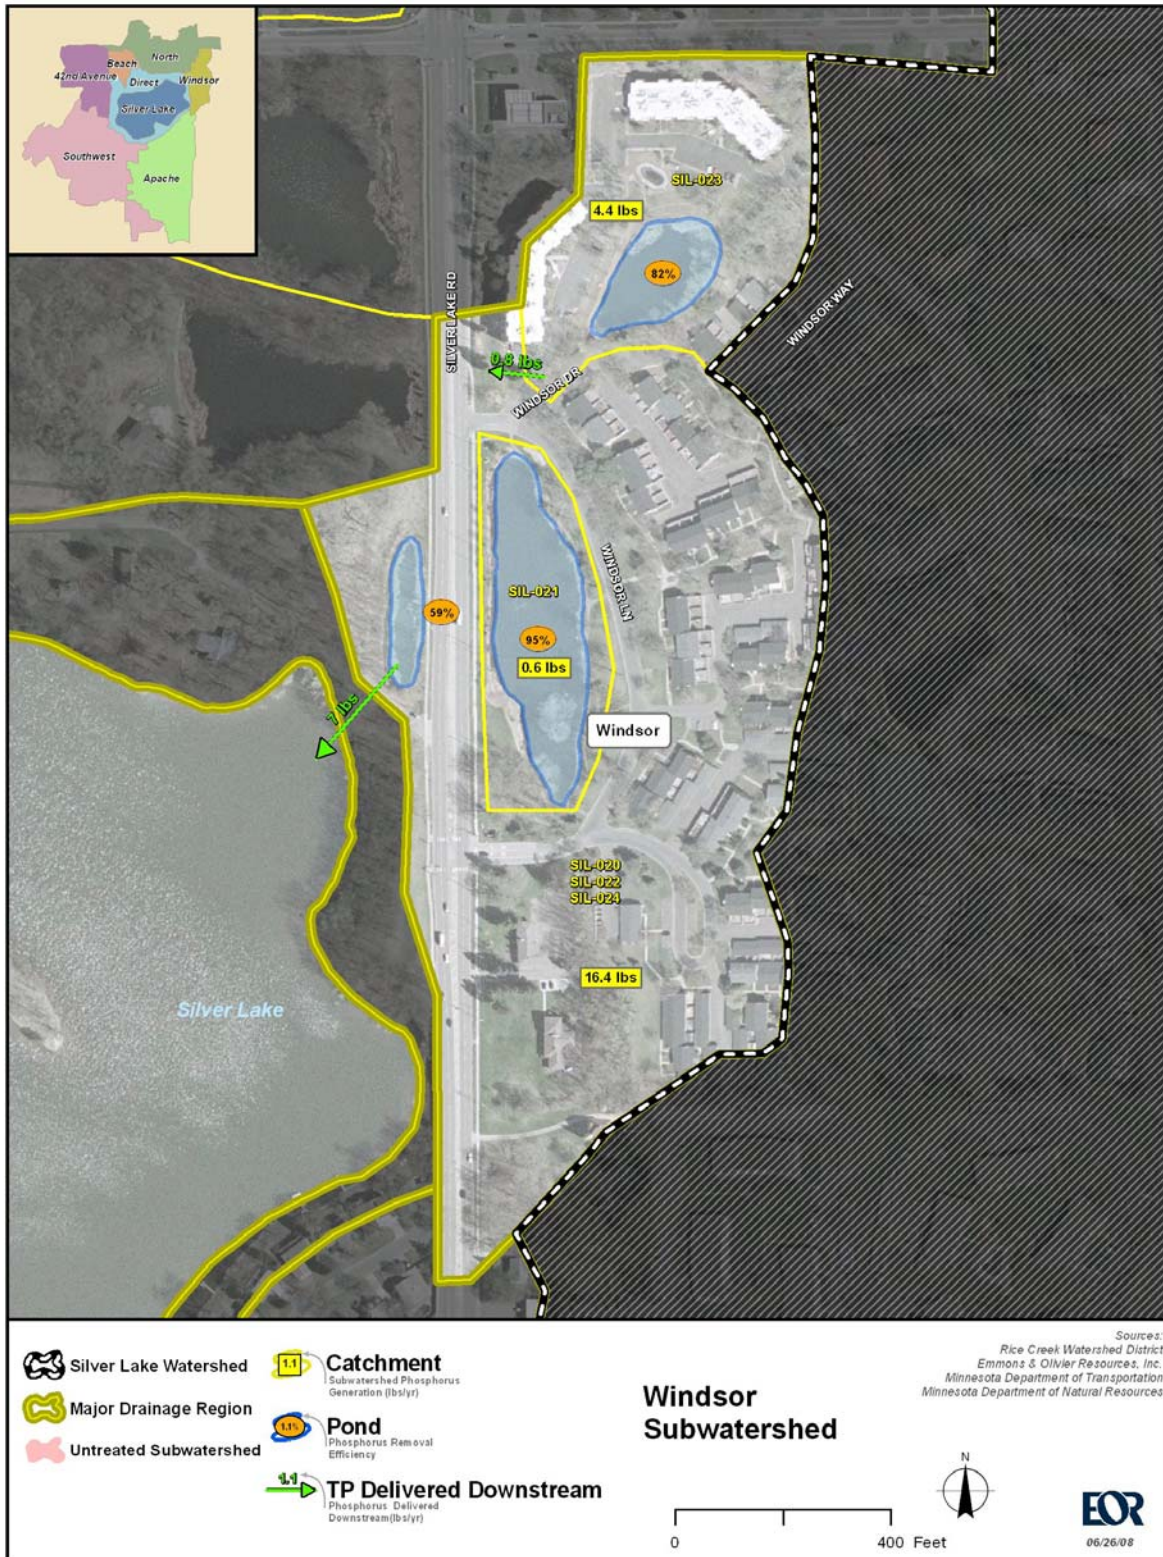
North
Beach
42nd Avenue
Direct
Windsor
Silver Lake
Southwest
Apache

SIL-023
4.4 lbs
82%
SILVER LAKE RD
WINDSOR WAY
0.8 lbs
WINDSOR DR
WINDSOR LN
SIL-021
59%
95%
0.6 lbs
7 lbs
Windsor
SIL-020
SIL-022
SIL-024
16.4 lbs
Silver Lake

Silver Lake Watershed
Major Drainage Region
Untreated Subwatershed
1.1 Catchment
Subwatershed Phosphorus Generation (lbs/yr)
1.1% Pond
Phosphorus Removal Efficiency
1.1 TP Delivered Downstream
Phosphorus Delivered Downstream(lbs/yr)

Windsor Subwatershed

Sources:
Rice Creek Watershed District
Emmons & Olivier Resources, Inc.
Minnesota Department of Transportation
Minnesota Department of Natural Resources

N
0 400 Feet
EOR
06/26/08